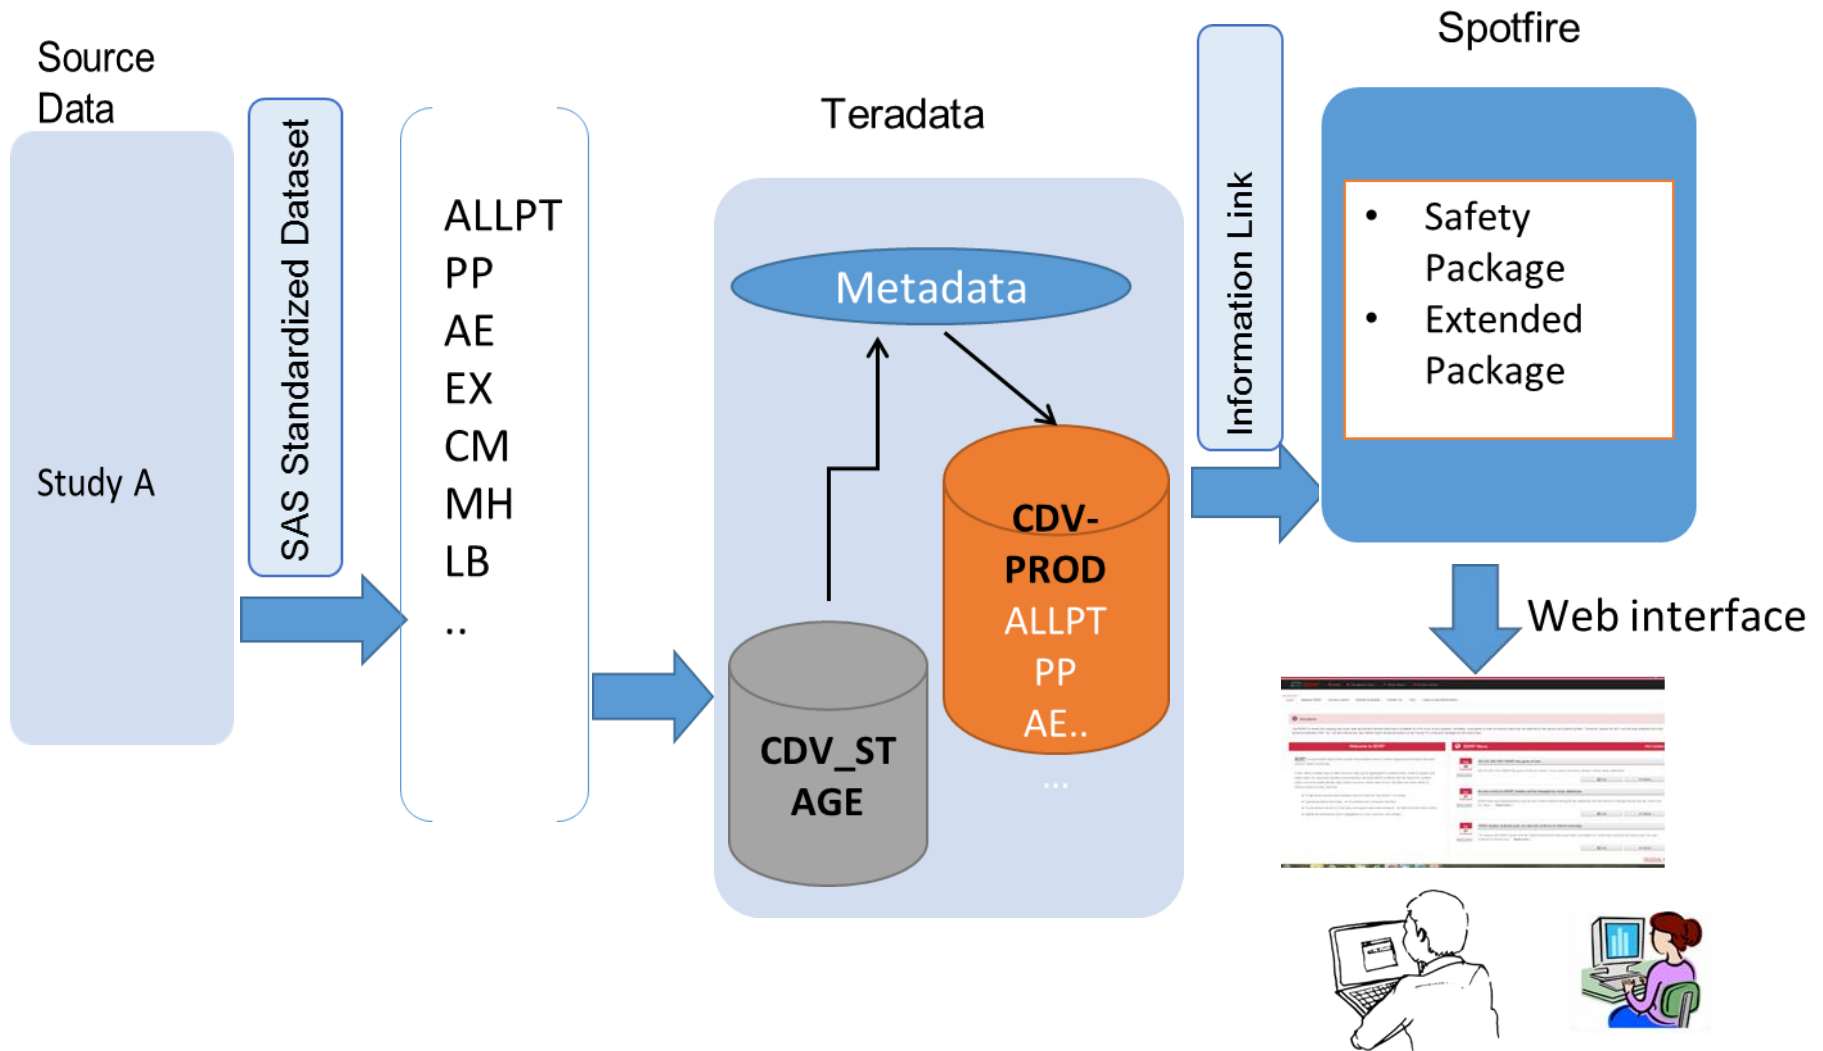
Source Data

Study A

SAS Standardized Dataset

ALLPT
PP
AE
EX
CM
MH
LB
..

Teradata

Metadata

CDV_STAGE

CDV-PROD
ALLPT
PP
AE..

...

Information Link

Spotfire

• Safety Package
• Extended Package

Web interface

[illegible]